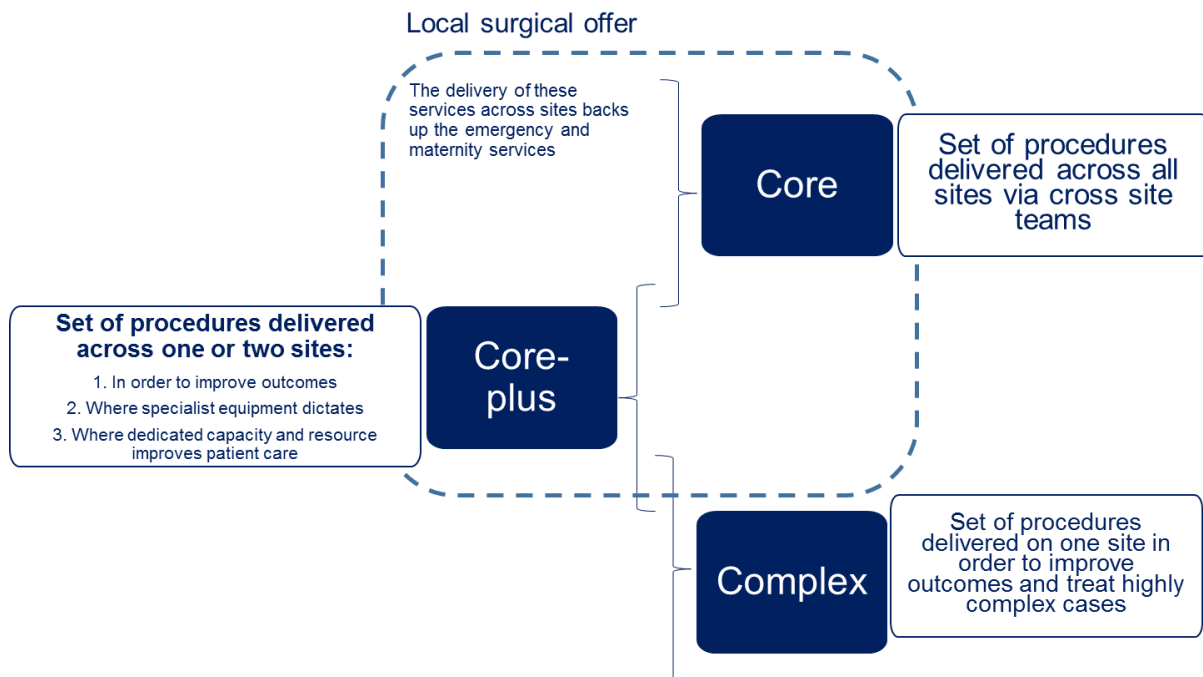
Local surgical offer

The delivery of these services across sites backs up the emergency and maternity services

Core

Set of procedures delivered across all sites via cross site teams

Set of procedures delivered across one or two sites:

1. In order to improve outcomes
2. Where specialist equipment dictates
3. Where dedicated capacity and resource improves patient care

Core-plus

Complex

Set of procedures delivered on one site in order to improve outcomes and treat highly complex cases